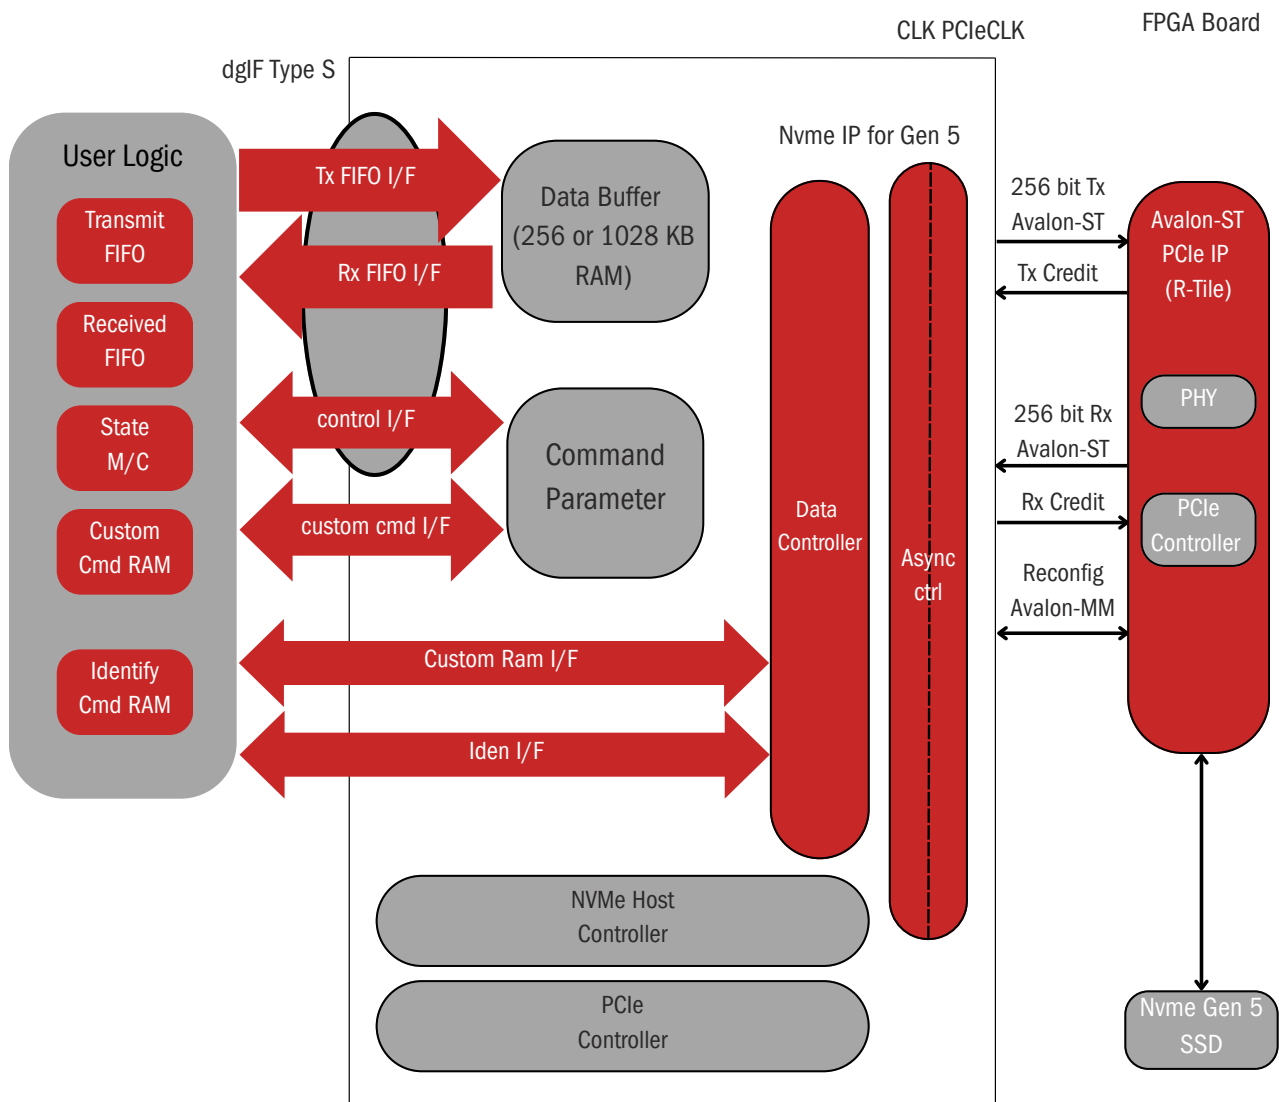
CLK PCIeCLK

FPGA Board

dgIF Type S

User Logic

Transmit FIFO

Received FIFO

State M/C

Custom Cmd RAM

Identify Cmd RAM

Tx FIFO I/F

Rx FIFO I/F

control I/F

custom cmd I/F

Custom Ram I/F

Iden I/F

Data Buffer (256 or 1028 KB RAM)

Command Parameter

Nvme IP for Gen 5

Data Controller

Async ctrl

NVMe Host Controller

PCIe Controller

256 bit Tx Avalon-ST

Tx Credit

256 bit Rx Avalon-ST

Rx Credit

Reconfig Avalon-MM

Avalon-ST PCIe IP (R-Tile)

PHY

PCIe Controller

Nvme Gen 5 SSD